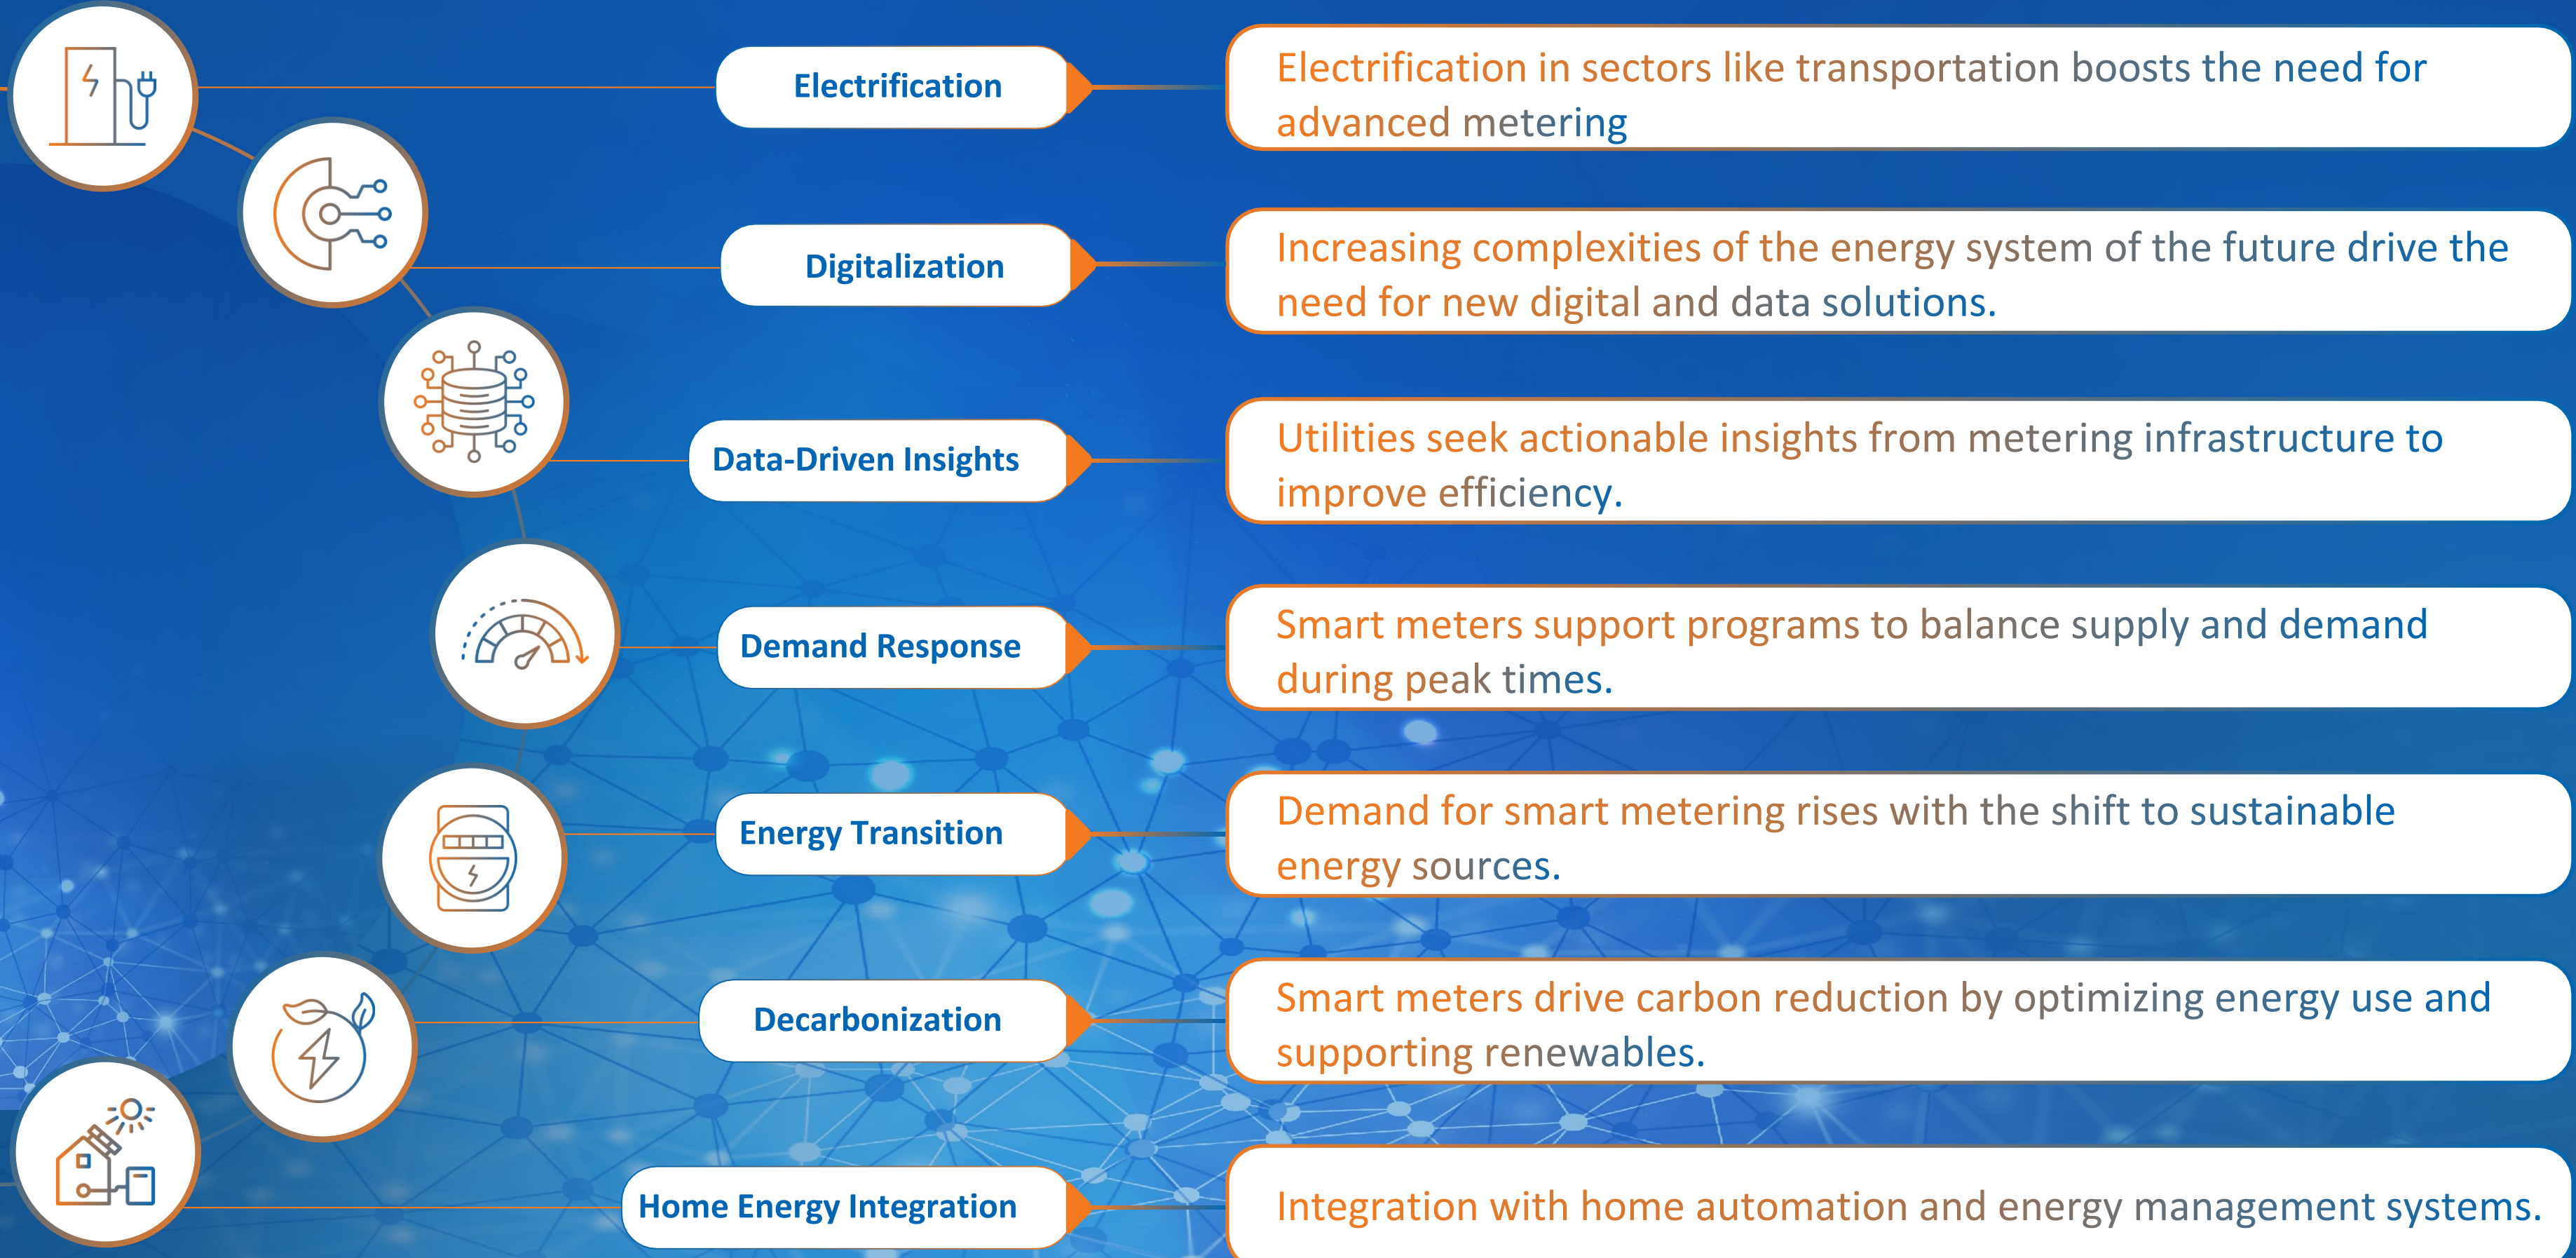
Electrification

Electrification in sectors like transportation boosts the need for advanced metering

Digitalization

Increasing complexities of the energy system of the future drive the need for new digital and data solutions.

Data-Driven Insights

Utilities seek actionable insights from metering infrastructure to improve efficiency.

Demand Response

Smart meters support programs to balance supply and demand during peak times.

Energy Transition

Demand for smart metering rises with the shift to sustainable energy sources.

Decarbonization

Smart meters drive carbon reduction by optimizing energy use and supporting renewables.

Home Energy Integration

Integration with home automation and energy management systems.